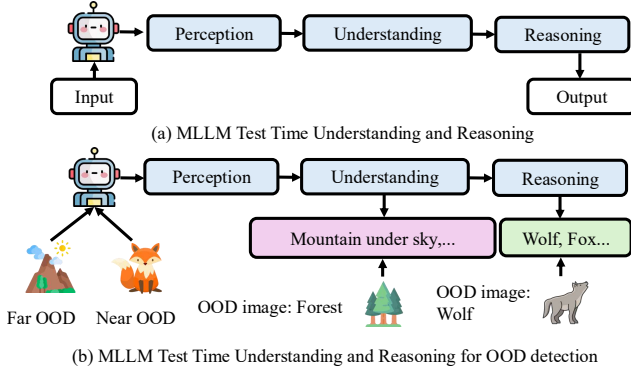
Perception

Understanding

Reasoning

Input

Output

(a) MLLM Test Time Understanding and Reasoning

Perception

Understanding

Reasoning

Mountain under sky,...

Wolf, Fox...

Far OOD

Near OOD

OOD image: Forest

OOD image: Wolf

(b) MLLM Test Time Understanding and Reasoning for OOD detection